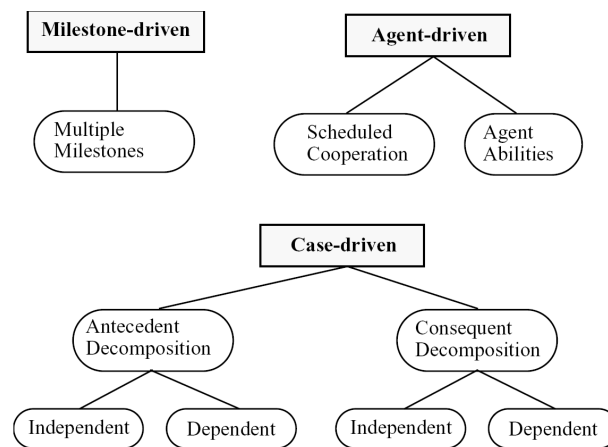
Milestone-driven

Multiple Milestones

Agent-driven

Scheduled Cooperation

Agent Abilities

Case-driven

Antecedent Decomposition

Consequent Decomposition

Independent

Dependent

Independent

Dependent